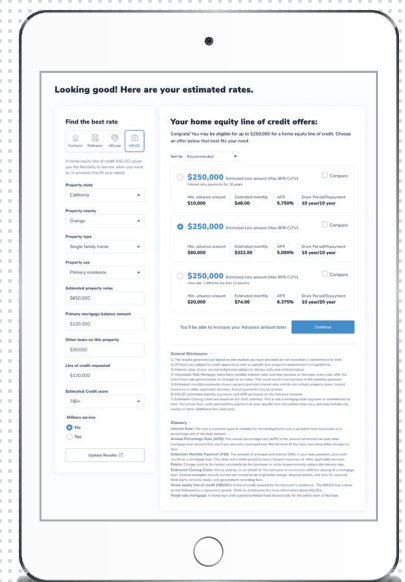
Looking good! Here are your estimated rates.

Find the best rate

Purchase Refinance HELoan HELOC

A home equity line of credit (HELOC) gives you the flexibility to borrow when you need it, in amounts that fit your needs.

Property state
California

Property county
Orange

Property type
Single family home

Property use
Primary residence

Estimated property value
$850,000

Primary mortgage balance amount
$120,000

Other loans on this property
$30,000

Line of credit requested
$120,000

Estimated Credit score
780+

Military service
No
Yes

Update Results

Your home equity line of credit offers:

Congrats! You may be eligible for up to $250,000 for a home equity line of credit. Choose an offer below that best fits your need.

Sort by Recommended

$250,000 Estimated Line amount (Max 90% CLTV)
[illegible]
Compare
Min. advance amount $10,000
Estimated monthly $48.00
APR 5.750%
Draw Period/Repayment 10 year/10 year

$250,000 Estimated Line amount (Max 90% CLTV)
Compare
Min. advance amount $60,000
Estimated monthly $322.00
APR 5.000%
Draw Period/Repayment 10 year/10 year

$250,000 Estimated Line amount (Max 90% CLTV)
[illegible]
Compare
Min. advance amount $20,000
Estimated monthly $74.00
APR 6.375%
Draw Period/Repayment 10 year/10 year

You'll be able to increase your Advance amount later.
Continue

General Disclosures

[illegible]

Glossary

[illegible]